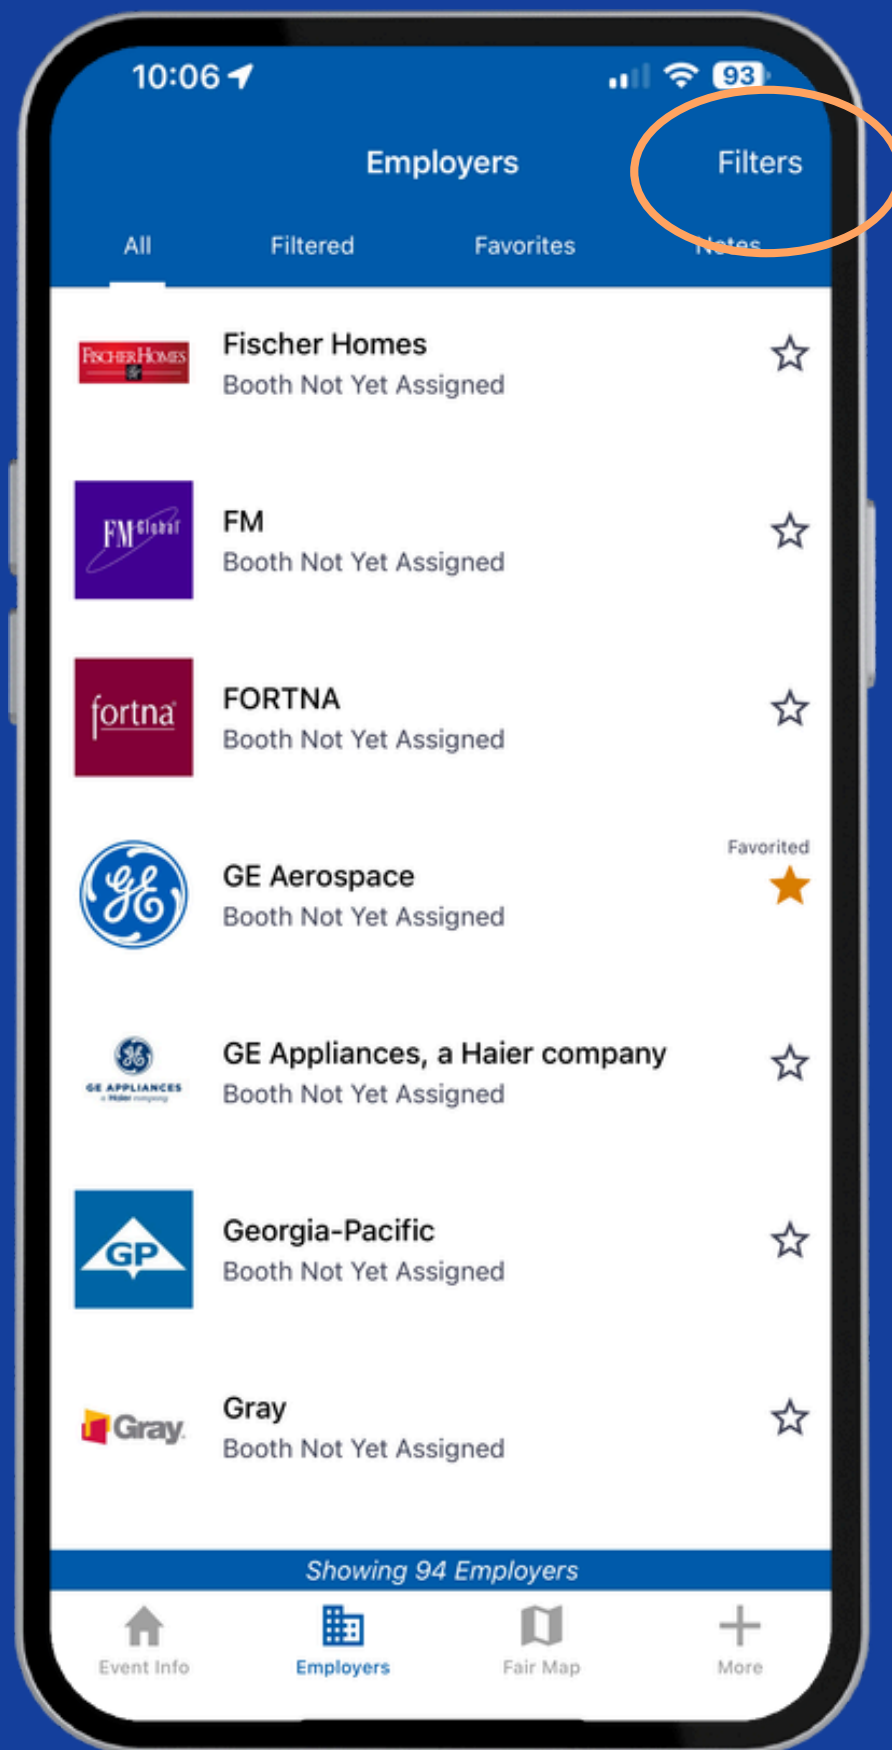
10:06

93

Employers

Filters

All

Filtered

Favorites

Notes

FISCHER HOMES

Fischer Homes
Booth Not Yet Assigned

FM Global

FM
Booth Not Yet Assigned

fortna

FORTNA
Booth Not Yet Assigned

Favorited

GE Aerospace
Booth Not Yet Assigned

GE APPLIANCES

GE Appliances, a Haier company
Booth Not Yet Assigned

GP

Georgia-Pacific
Booth Not Yet Assigned

Gray

Gray
Booth Not Yet Assigned

Showing 94 Employers

Event Info

Employers

Fair Map

More